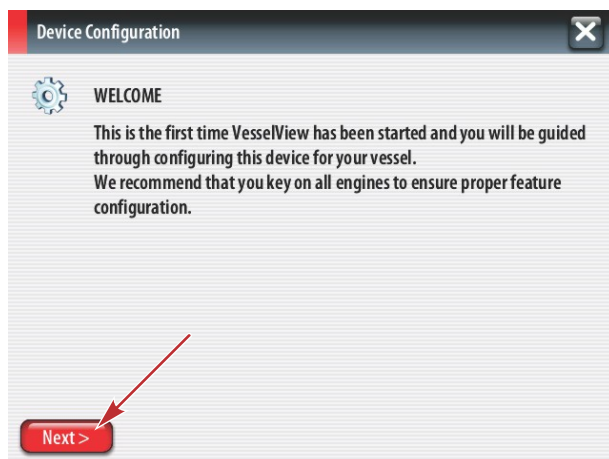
Device Configuration

WELCOME

This is the first time VesselView has been started and you will be guided through configuring this device for your vessel.
We recommend that you key on all engines to ensure proper feature configuration.

Next >